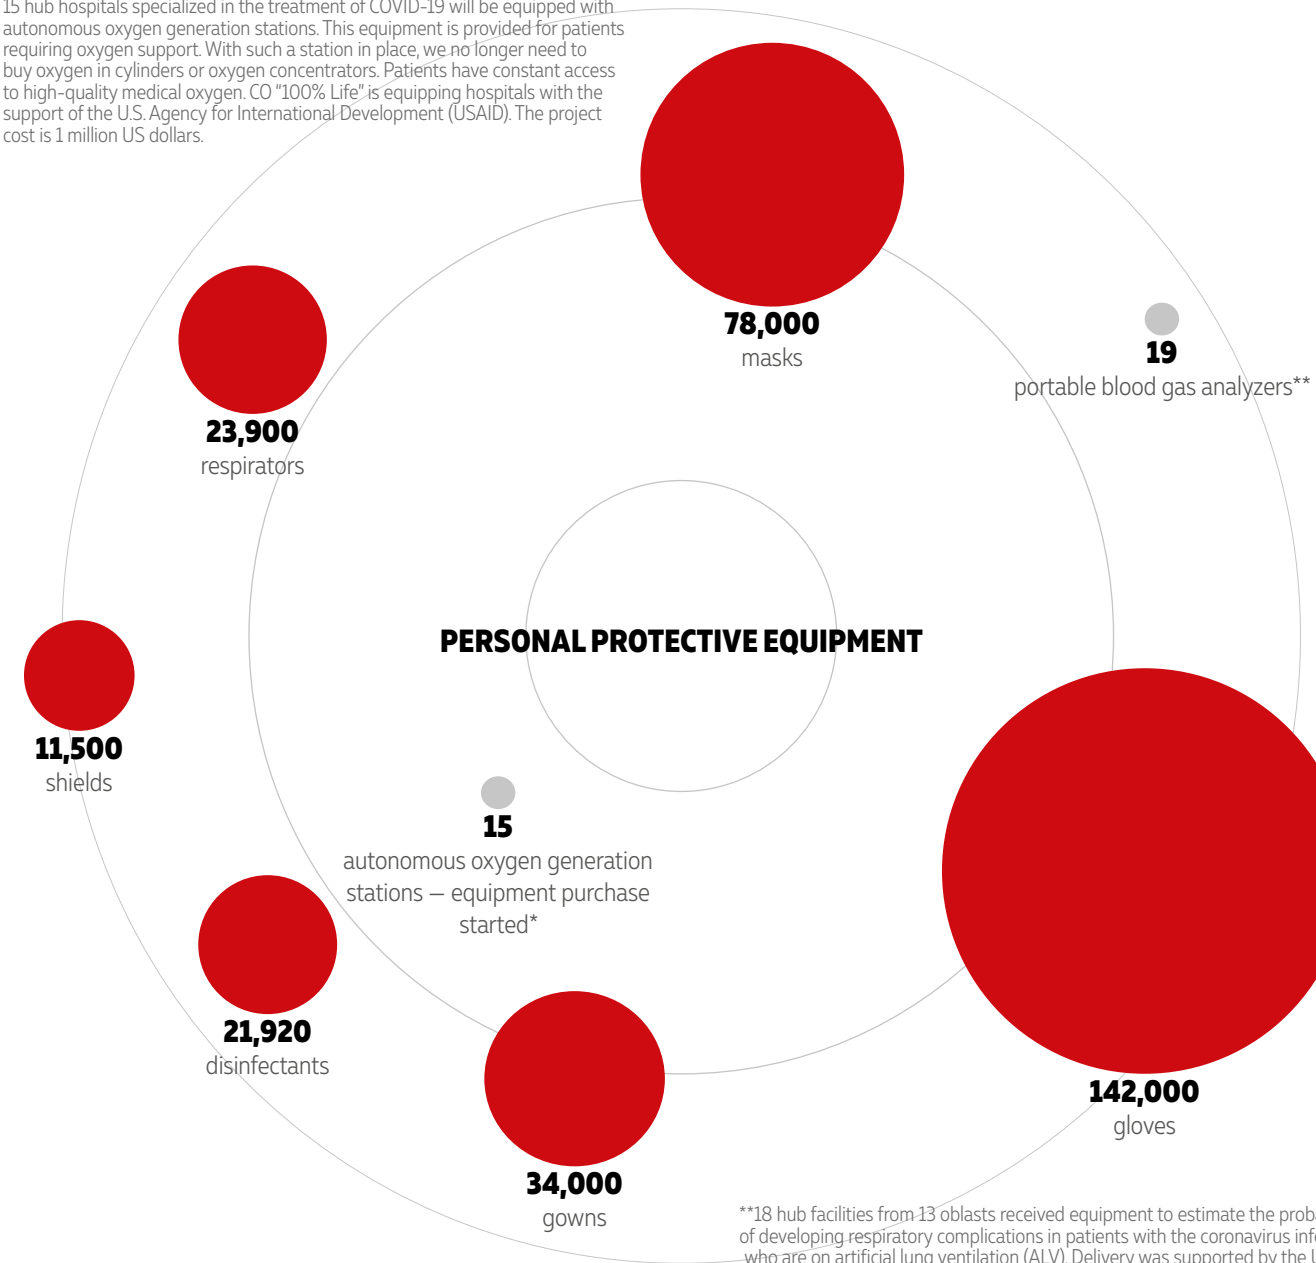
15 hub hospitals specialized in the treatment of COVID-19 will be equipped with autonomous oxygen generation stations. This equipment is provided for patients requiring oxygen support. With such a station in place, we no longer need to buy oxygen in cylinders or oxygen concentrators. Patients have constant access to high-quality medical oxygen. CO "100% Life" is equipping hospitals with the support of the U.S. Agency for International Development (USAID). The project cost is 1 million US dollars.

78,000
masks

19
portable blood gas analyzers**

23,900
respirators

PERSONAL PROTECTIVE EQUIPMENT

11,500
shields

15
autonomous oxygen generation stations — equipment purchase started*

21,920
disinfectants

34,000
gowns

142,000
gloves

**18 hub facilities from 13 oblasts received equipment to estimate the prob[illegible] of developing respiratory complications in patients with the coronavirus inf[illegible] who are on artificial lung ventilation (ALV). Delivery was supported by the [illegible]